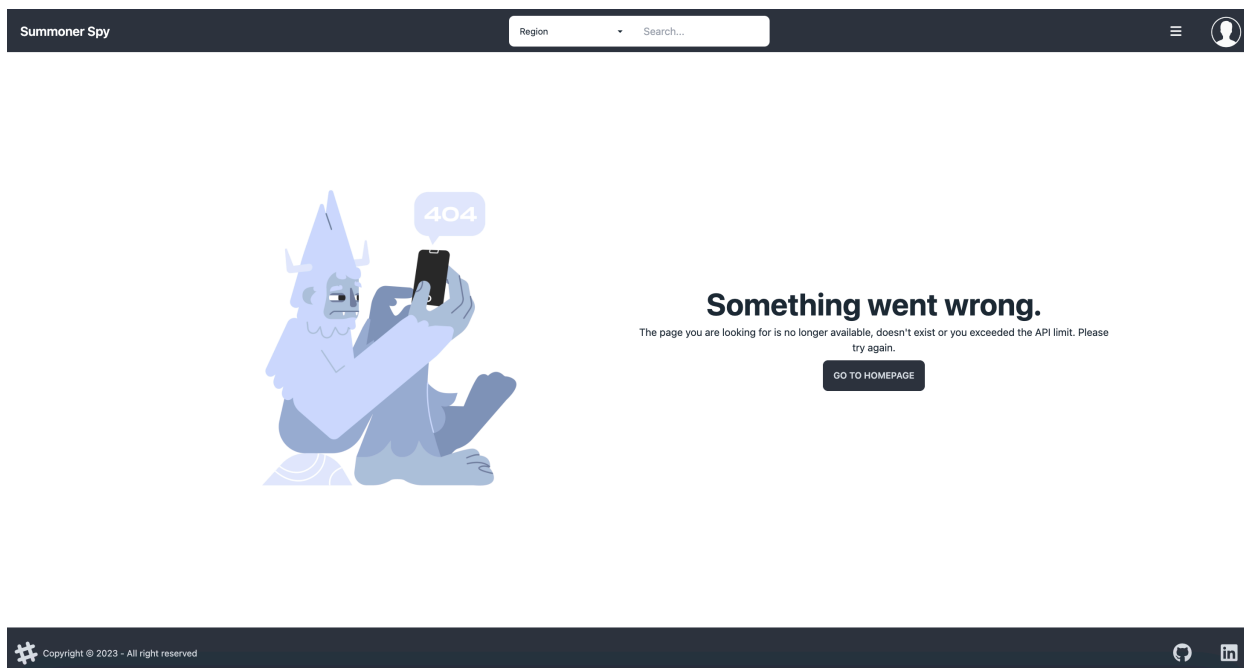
Summoner Spy

Region

Search...

404

Something went wrong.

The page you are looking for is no longer available, doesn't exist or you exceeded the API limit. Please try again.

GO TO HOMEPAGE

Copyright © 2023 - All right reserved